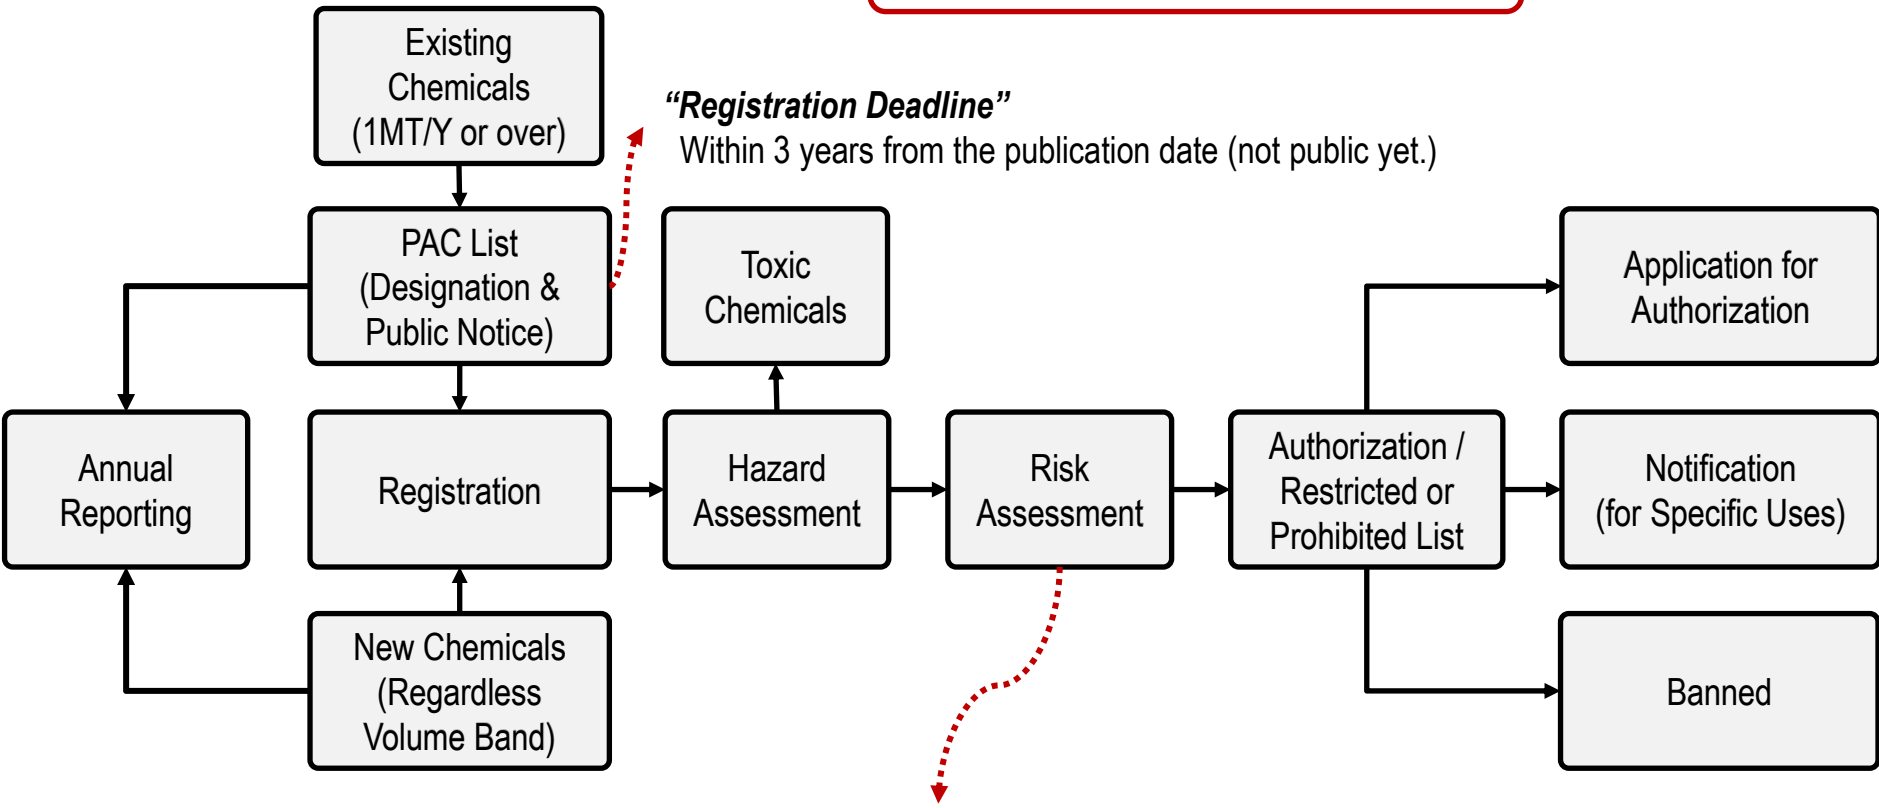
Existing Chemicals (1MT/Y or over)

“Registration Deadline”
Within 3 years from the publication date (not public yet.)

PAC List (Designation & Public Notice)

Toxic Chemicals

Application for Authorization

Annual Reporting

Registration

Hazard Assessment

Risk Assessment

Authorization / Restricted or Prohibited List

Notification (for Specific Uses)

New Chemicals (Regardless Volume Band)

Banned